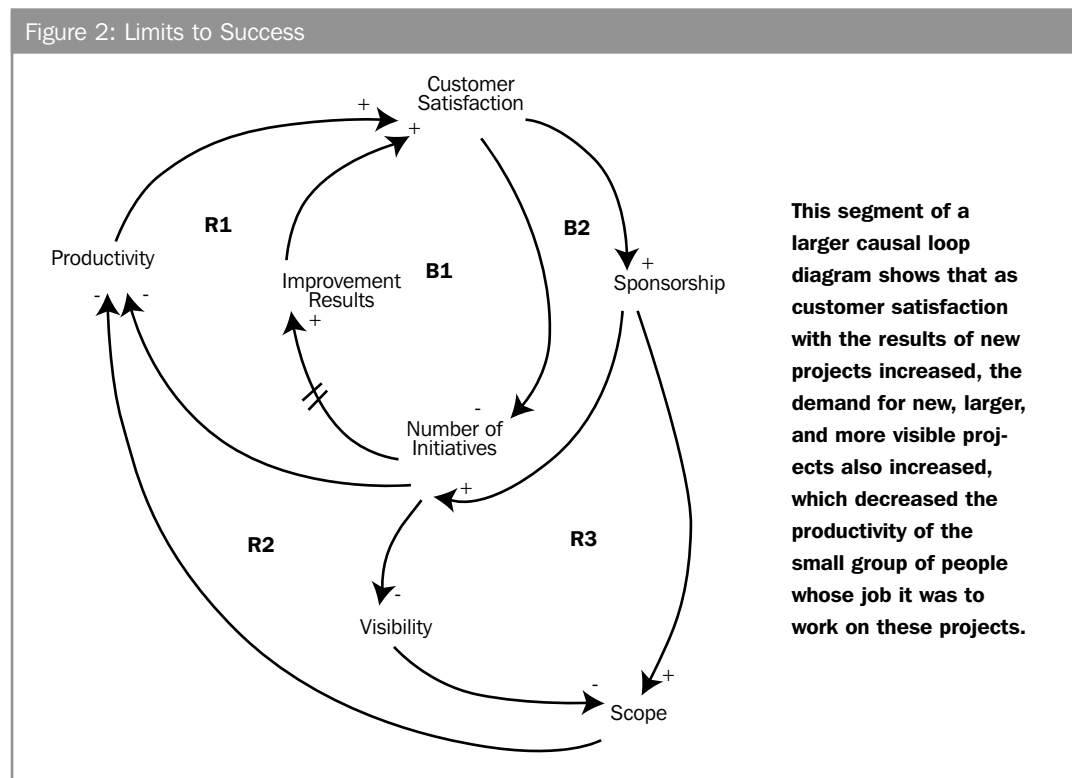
Figure 2: Limits to Success

Customer Satisfaction

+

+

R1

B2

Productivity

B1

Improvement Results

+

Sponsorship

-

-

+

-

Number of Initiatives

+

R2

R3

-

Visibility

+

-

Scope

This segment of a larger causal loop diagram shows that as customer satisfaction with the results of new projects increased, the demand for new, larger, and more visible projects also increased, which decreased the productivity of the small group of people whose job it was to work on these projects.